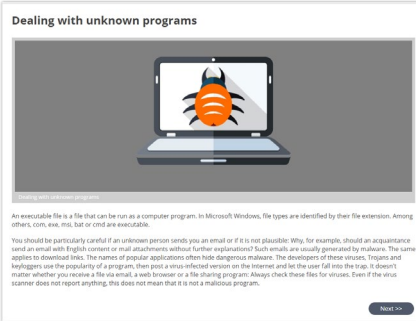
Dealing with unknown programs

Dealing with unknown programs

An executable file is a file that can be run as a computer program. In Microsoft Windows, file types are identified by their file extension. Among others, com, exe, msi, bat or cmd are executable.

You should be particularly careful if an unknown person sends you an email or if it is not plausible: Why, for example, should an acquaintance send an email with English content or mail attachments without further explanations? Such emails are usually generated by malware. The same applies to download links. The names of popular applications often hide dangerous malware. The developers of these viruses, Trojans and keyloggers use the popularity of a program, then post a virus-infected version on the Internet and let the user fall into the trap. It doesn't matter whether you receive a file via email, a web browser or a file sharing program: Always check these files for viruses. Even if the virus scanner does not report anything, this does not mean that it is not a malicious program.

Next >>